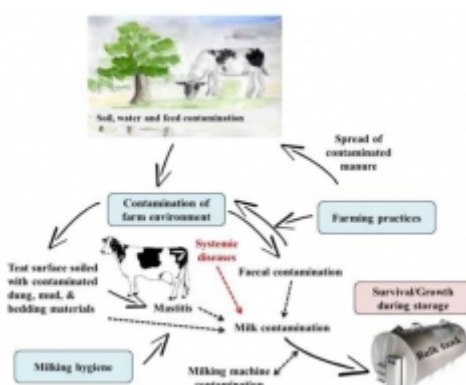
Soil, water and feed contamination

Spread of contaminated manure

Contamination of farm environment

Farming practices

Systemic diseases

Teat surface soiled with contaminated dung, mud, & bedding materials

Faecal contamination

Survival/Growth during storage

Mastitis

Milk contamination

Milking hygiene

Milking machine contamination

Bulk tank